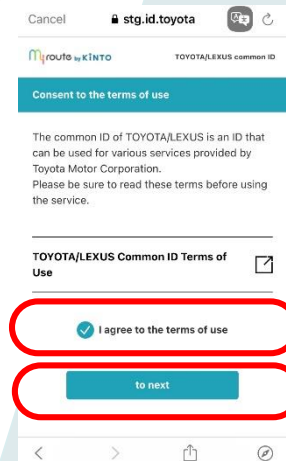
Cancel stg.id.toyota

my route by KINTO TOYOTA/LEXUS common ID

Consent to the terms of use

The common ID of TOYOTA/LEXUS is an ID that can be used for various services provided by Toyota Motor Corporation.
Please be sure to read these terms before using the service.

TOYOTA/LEXUS Common ID Terms of Use

I agree to the terms of use

to next